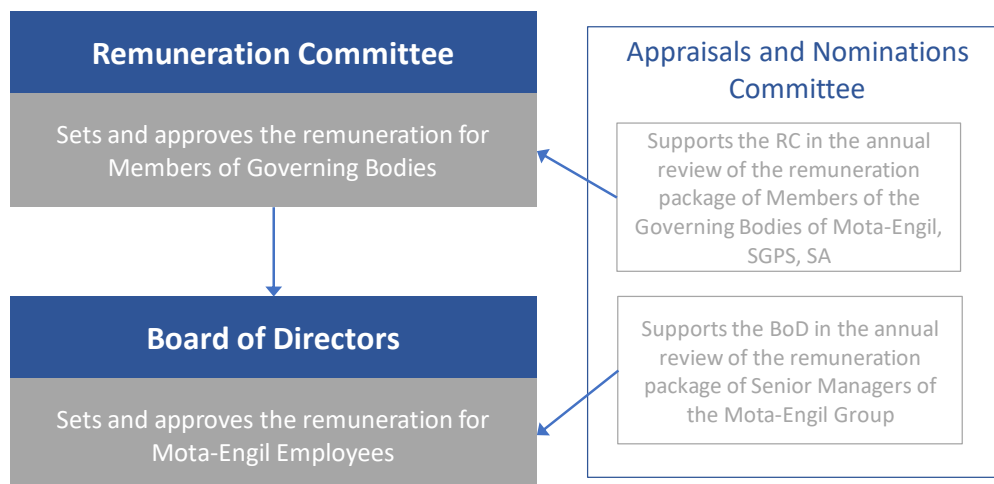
Remuneration Committee

Sets and approves the remuneration for Members of Governing Bodies

Board of Directors

Sets and approves the remuneration for Mota-Engil Employees

Appraisals and Nominations Committee

Supports the RC in the annual review of the remuneration package of Members of the Governing Bodies of Mota-Engil, SGPS, SA

Supports the BoD in the annual review of the remuneration package of Senior Managers of the Mota-Engil Group